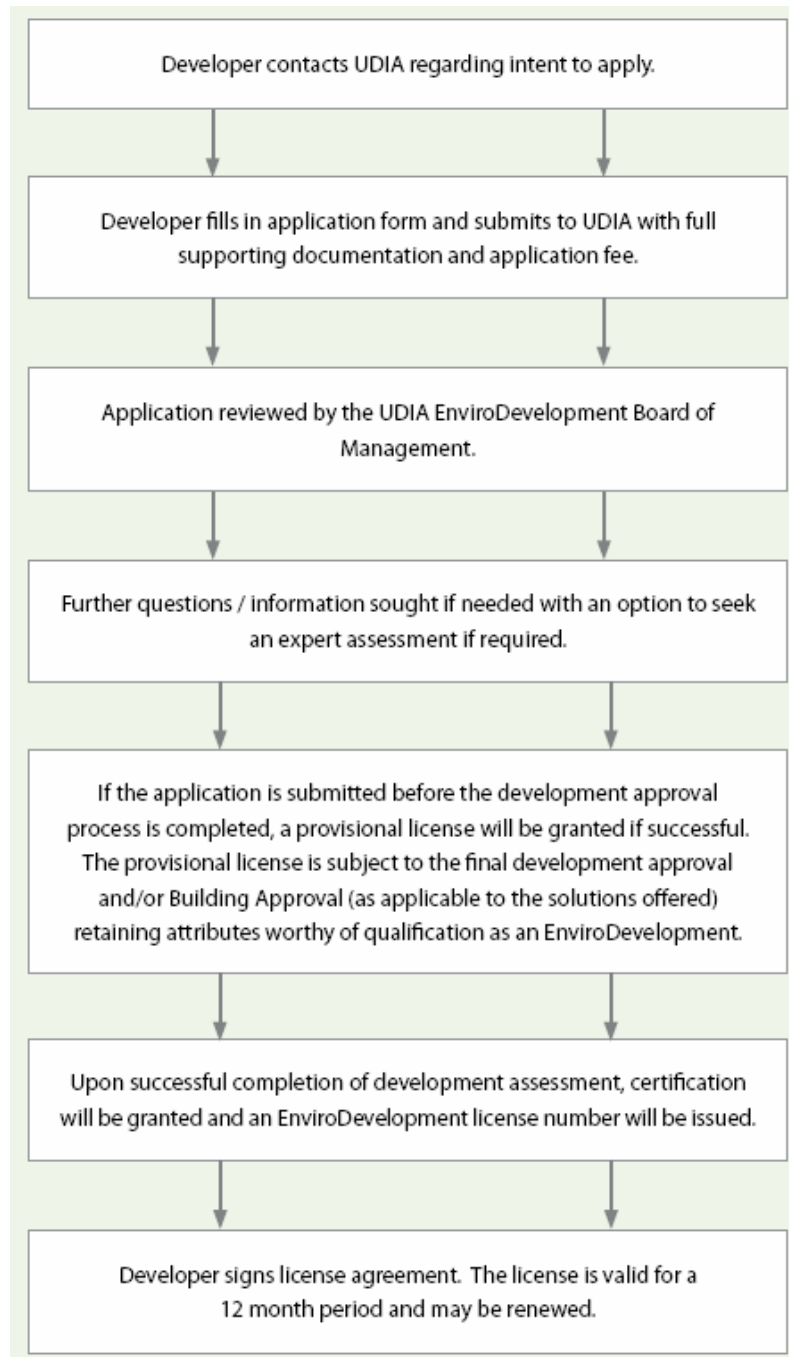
Developer contacts UDIA regarding intent to apply.

Developer fills in application form and submits to UDIA with full supporting documentation and application fee.

Application reviewed by the UDIA EnviroDevelopment Board of Management.

Further questions / information sought if needed with an option to seek an expert assessment if required.

If the application is submitted before the development approval process is completed, a provisional license will be granted if successful. The provisional license is subject to the final development approval and/or Building Approval (as applicable to the solutions offered) retaining attributes worthy of qualification as an EnviroDevelopment.

Upon successful completion of development assessment, certification will be granted and an EnviroDevelopment license number will be issued.

Developer signs license agreement. The license is valid for a 12 month period and may be renewed.